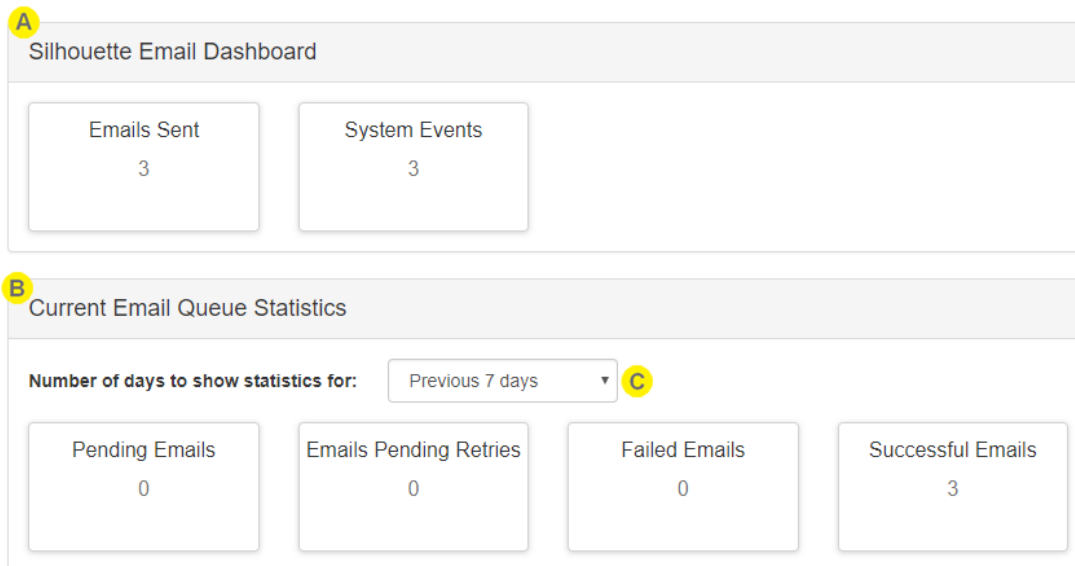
A
Silhouette Email Dashboard

Emails Sent
3

System Events
3

B
Current Email Queue Statistics

Number of days to show statistics for: Previous 7 days ▾ C

Pending Emails
0

Emails Pending Retries
0

Failed Emails
0

Successful Emails
3